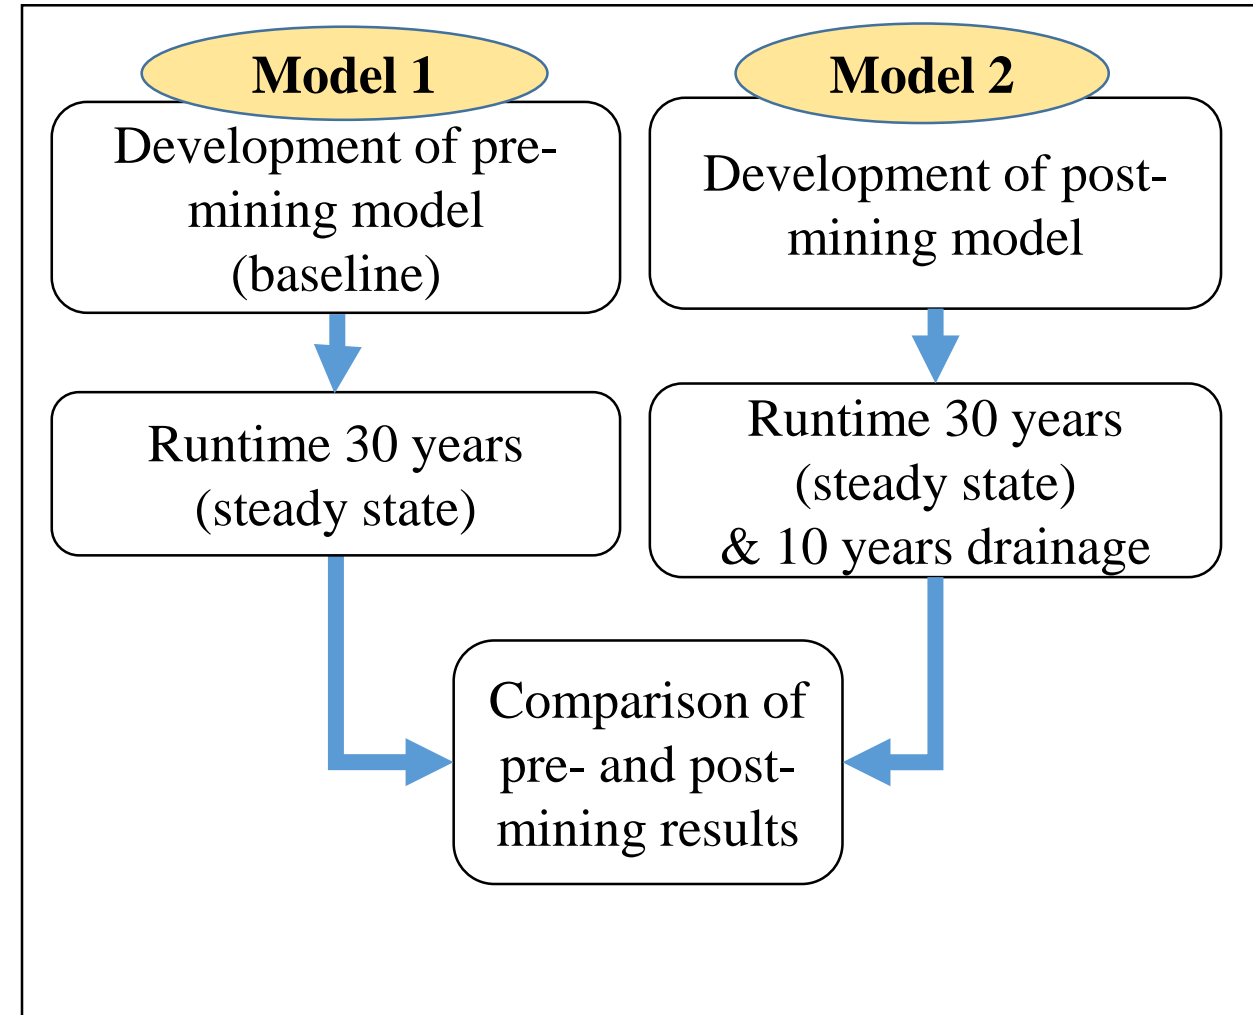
Model 1

Development of pre-mining model (baseline)

Runtime 30 years (steady state)

Model 2

Development of post-mining model

Runtime 30 years (steady state) & 10 years drainage

Comparison of pre- and post-mining results